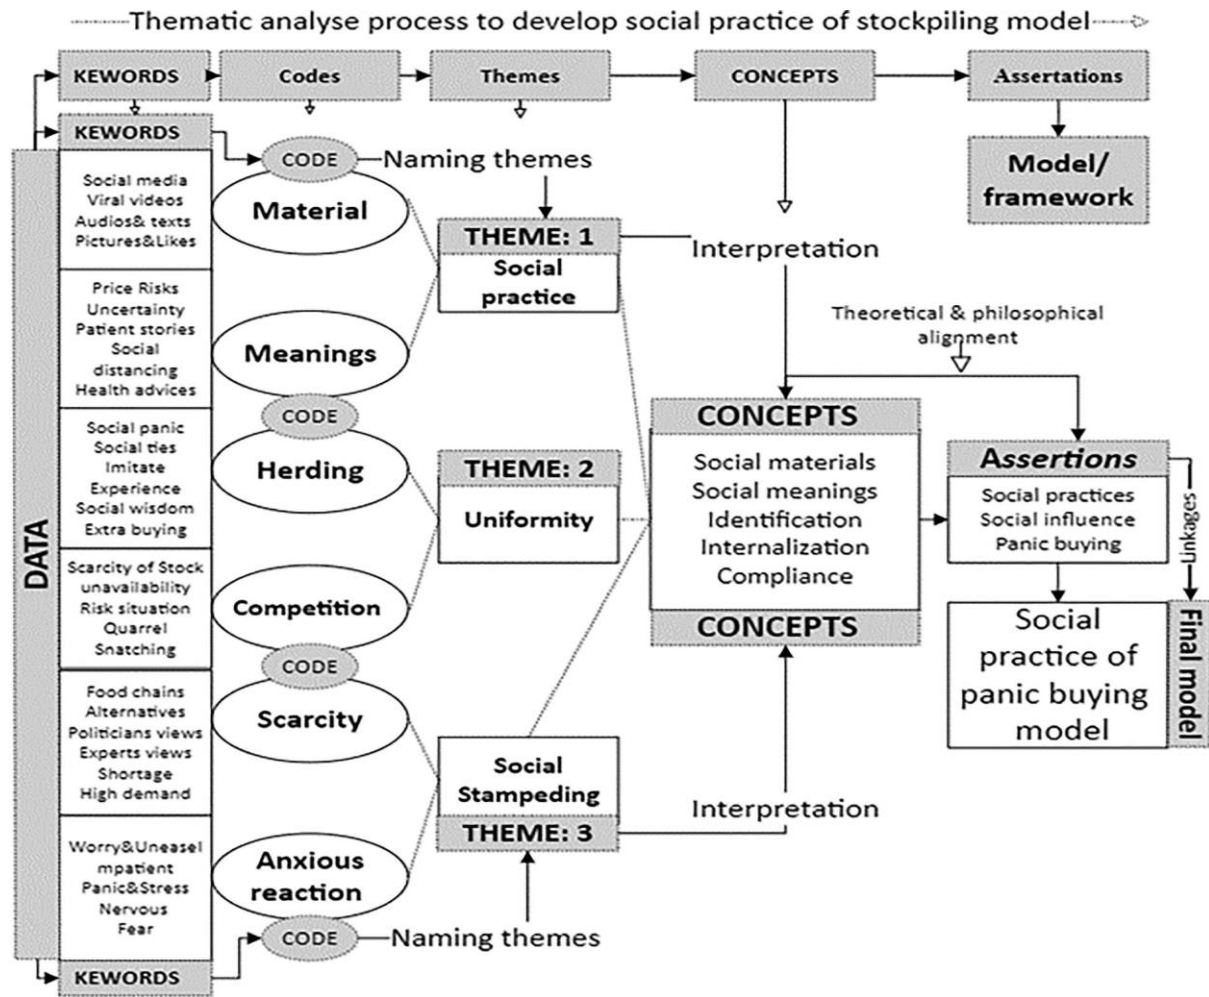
Thematic analyse process to develop social practice of stockpiling model

KEWORDS
Codes
Themes
CONCEPTS
Assertations
Model/ framework

KEWORDS
CODE
Naming themes

DATA

Social media
Viral videos
Audios& texts
Pictures&Likes

Price Risks
Uncertainty
Patient stories
Social distancing
Health advices

Social panic
Social ties
Imitate
Experience
Social wisdom
Extra buying

Scarcity of Stock unavailability
Risk situation
Quarrel
Snatching

Food chains
Alternatives
Politicians views
Experts views
Shortage
High demand

Worry&Uneasel mpatient
Panic&Stress
Nervous
Fear

KEWORDS

Material
Meanings
CODE
Herding
Competition
CODE
Scarcity
Anxious reaction
CODE
Naming themes

THEME: 1
Social practice

THEME: 2
Uniformity

Social Stampeding
THEME: 3

Interpretation

Theoretical & philosophical alignment

CONCEPTS
Social materials
Social meanings
Identification
Internalization
Compliance
CONCEPTS

Interpretation

Assertions
Social practices
Social influence
Panic buying

Linkages

Social practice of panic buying model

Final model